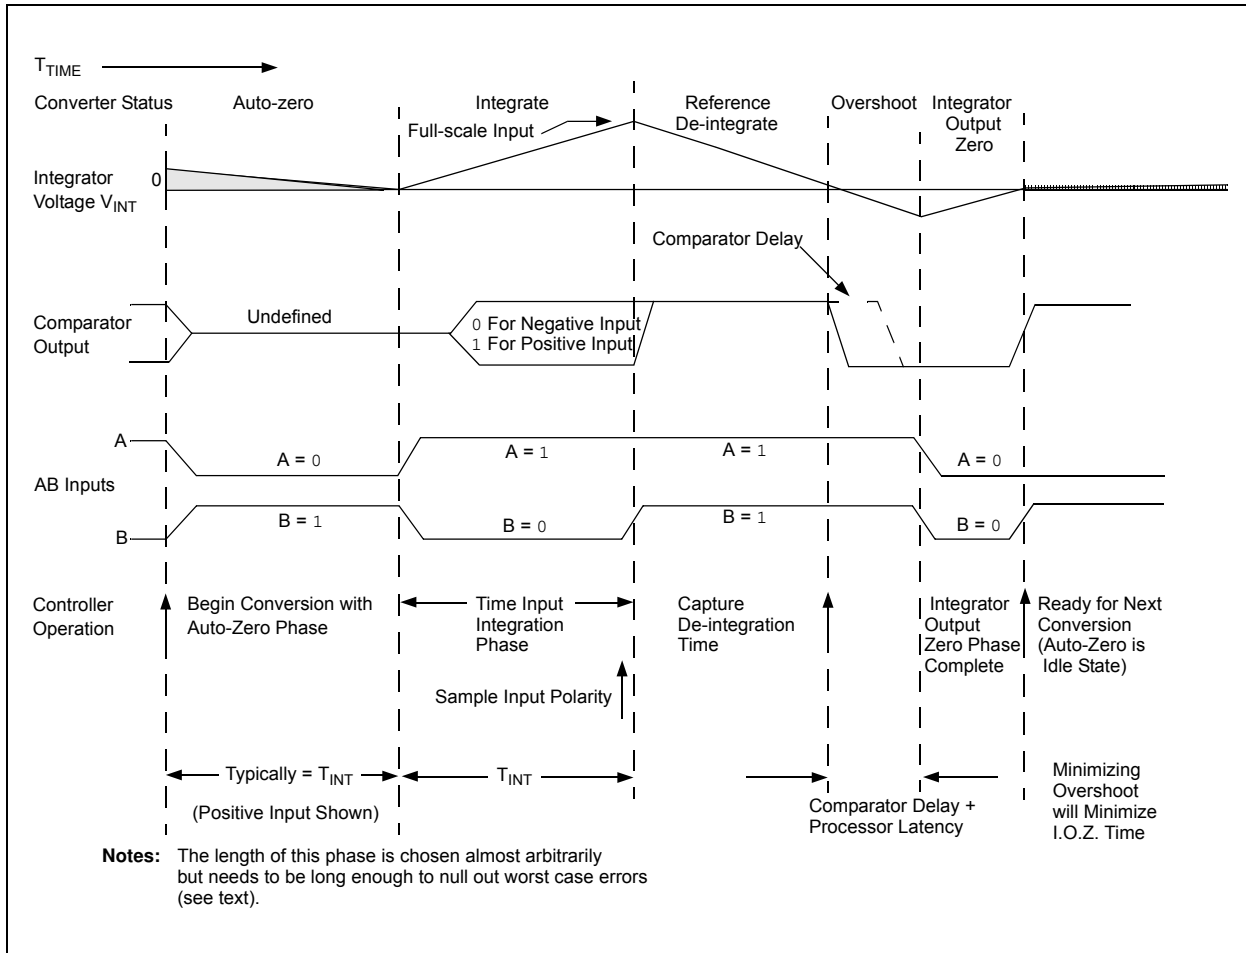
$T_{TIME}$

Converter Status

Auto-zero

Integrate

Full-scale Input

Reference De-integrate

Overshoot

Integrator Output Zero

Integrator Voltage $V_{INT}$

0

Comparator Delay

Comparator Output

Undefined

0 For Negative Input
1 For Positive Input

A

A = 0

A = 1

A = 1

A = 0

AB Inputs

B

B = 1

B = 0

B = 1

B = 0

Controller Operation

Begin Conversion with Auto-Zero Phase

Time Input Integration Phase

Sample Input Polarity

Capture De-integration Time

Integrator Output Zero Phase Complete

Ready for Next Conversion (Auto-Zero is Idle State)

Typically = $T_{INT}$

$T_{INT}$

(Positive Input Shown)

Comparator Delay + Processor Latency

Minimizing Overshoot will Minimize I.O.Z. Time

Notes: The length of this phase is chosen almost arbitrarily but needs to be long enough to null out worst case errors (see text).